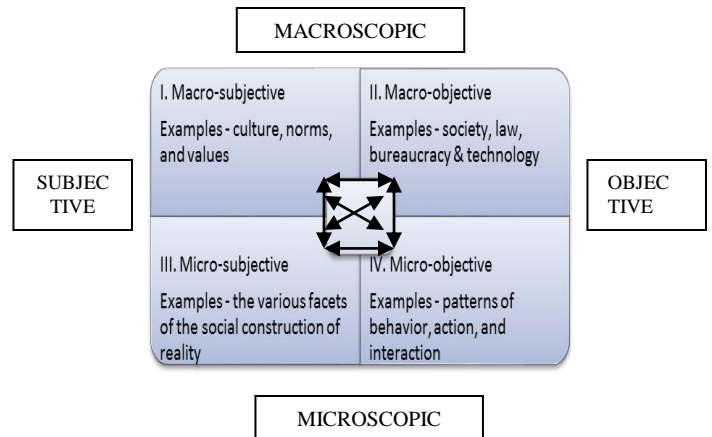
MACROSCOPIC

I. Macro-subjective

Examples - culture, norms, and values

II. Macro-objective

Examples - society, law, bureaucracy & technology

SUBJEC TIVE

OBJEC TIVE

III. Micro-subjective

Examples - the various facets of the social construction of reality

IV. Micro-objective

Examples - patterns of behavior, action, and interaction

MICROSCOPIC